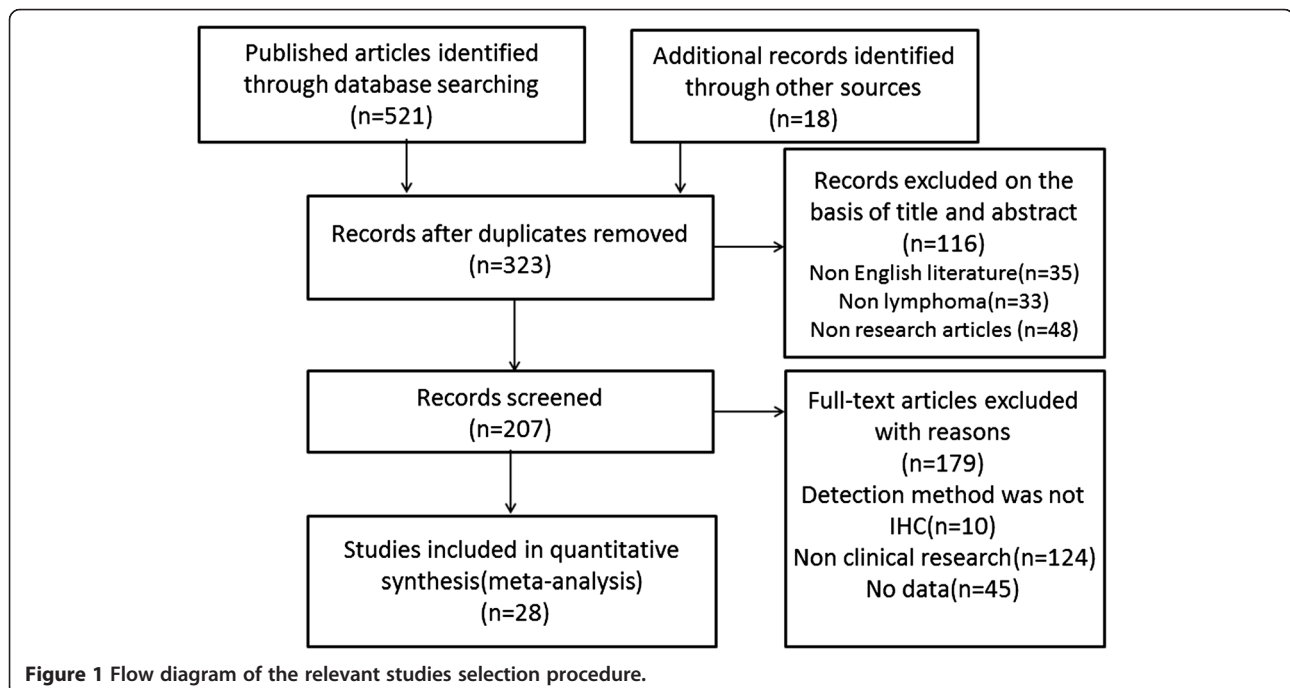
Published articles identified through database searching (n=521)

Additional records identified through other sources (n=18)

Records after duplicates removed (n=323)

Records excluded on the basis of title and abstract (n=116)
Non English literature(n=35)
Non lymphoma(n=33)
Non research articles (n=48)

Records screened (n=207)

Full-text articles excluded with reasons (n=179)
Detection method was not IHC(n=10)
Non clinical research(n=124)
No data(n=45)

Studies included in quantitative synthesis(meta-analysis) (n=28)

Figure 1 Flow diagram of the relevant studies selection procedure.